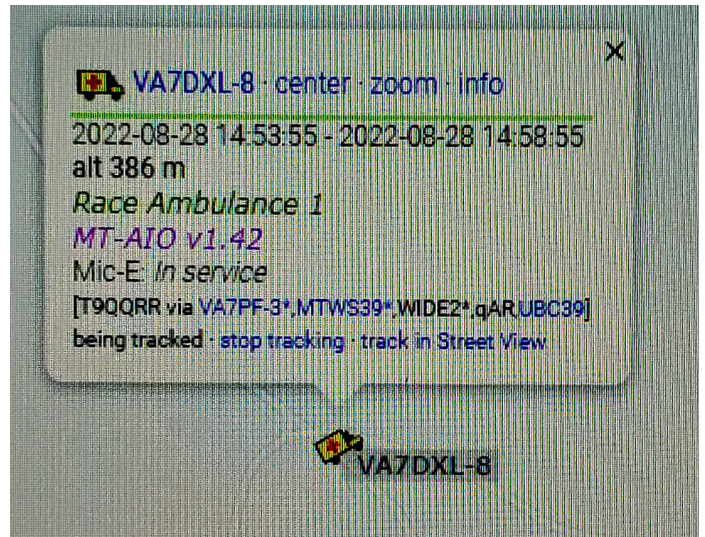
×
VA7DXL-8 · center · zoom · info
2022-08-28 14:53:55 - 2022-08-28 14:58:55
alt 386 m
Race Ambulance 1
MT-AIO v1.42
Mic-E: In service
[T9QQRR via VA7PF-3*,MTWS39*,WIDE2*,qAR,UBC39]
being tracked · stop tracking · track in Street View

VA7DXL-8